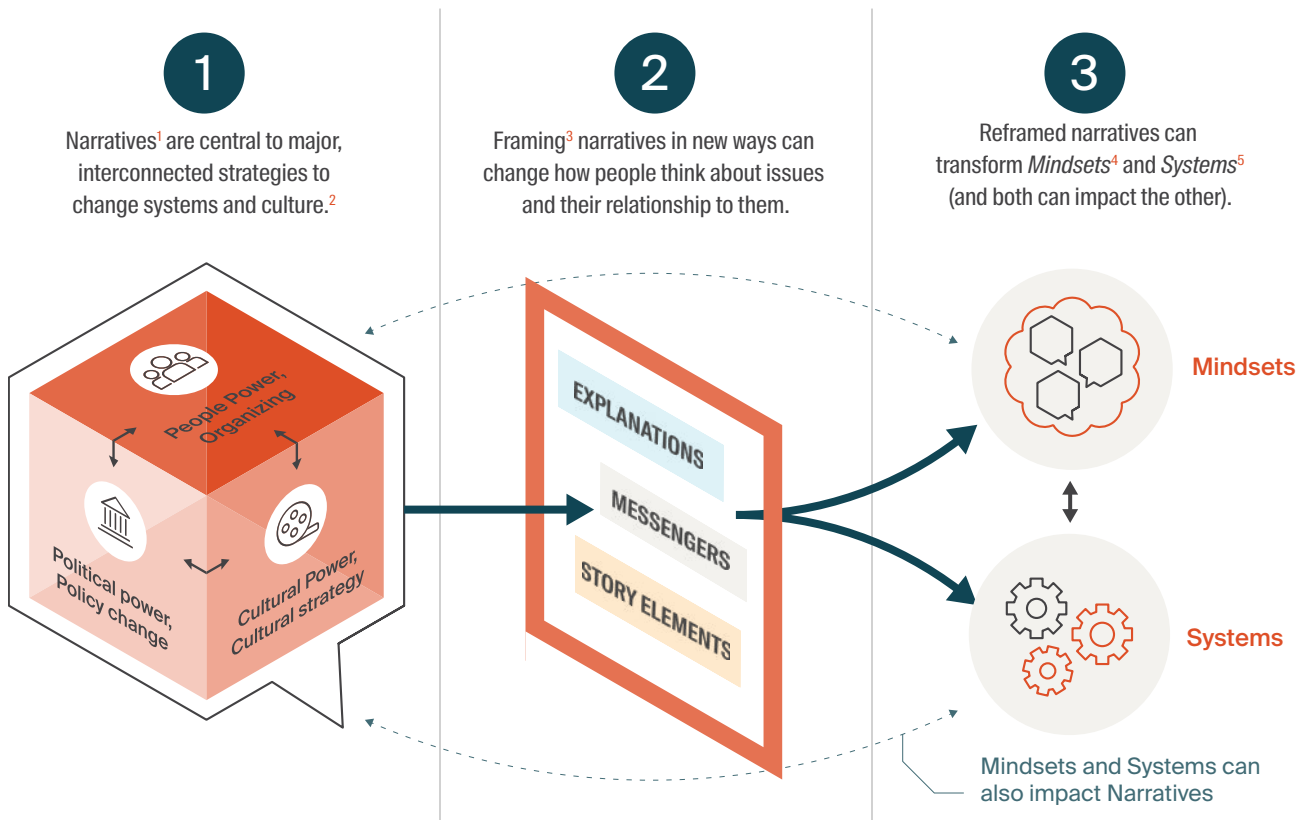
1

Narratives$^1$ are central to major, interconnected strategies to change systems and culture.$^2$

2

Framing$^3$ narratives in new ways can change how people think about issues and their relationship to them.

3

Reframed narratives can transform *Mindsets*$^4$ and *Systems*$^5$ (and both can impact the other).

People Power, Organizing

Political power, Policy change

Cultural Power, Cultural strategy

EXPLANATIONS

MESSENGERS

STORY ELEMENTS

Mindsets

Systems

Mindsets and Systems can also impact Narratives